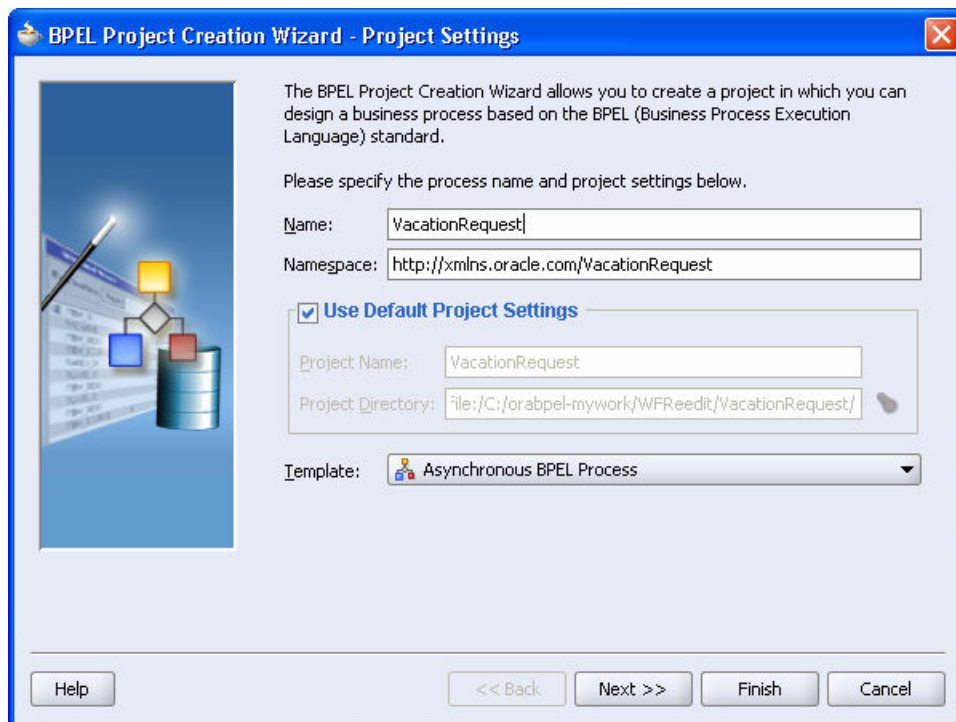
BPEL Project Creation Wizard - Project Settings

The BPEL Project Creation Wizard allows you to create a project in which you can design a business process based on the BPEL (Business Process Execution Language) standard.

Please specify the process name and project settings below.

Name: VacationRequest

Namespace: http://xmlns.oracle.com/VacationRequest

Use Default Project Settings

Project Name: VacationRequest

Project Directory: File:/C:/orabpel-mywork/WFReedit/VacationRequest/

Template: Asynchronous BPEL Process

Help

<< Back

Next >>

Finish

Cancel